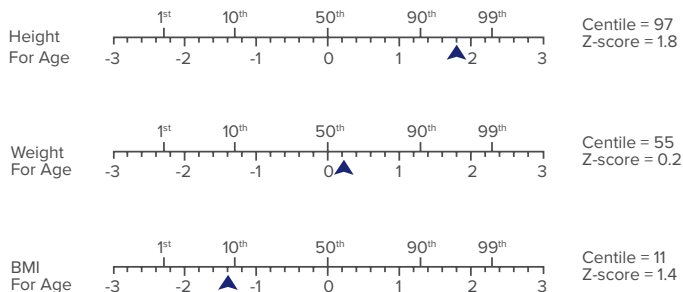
Height For Age

$1^{st}$ $10^{th}$ $50^{th}$ $90^{th}$ $99^{th}$

-3 -2 -1 0 1 2 3

Centile = 97
Z-score = 1.8

Weight For Age

$1^{st}$ $10^{th}$ $50^{th}$ $90^{th}$ $99^{th}$

-3 -2 -1 0 1 2 3

Centile = 55
Z-score = 0.2

BMI For Age

$1^{st}$ $10^{th}$ $50^{th}$ $90^{th}$ $99^{th}$

-3 -2 -1 0 1 2 3

Centile = 11
Z-score = 1.4